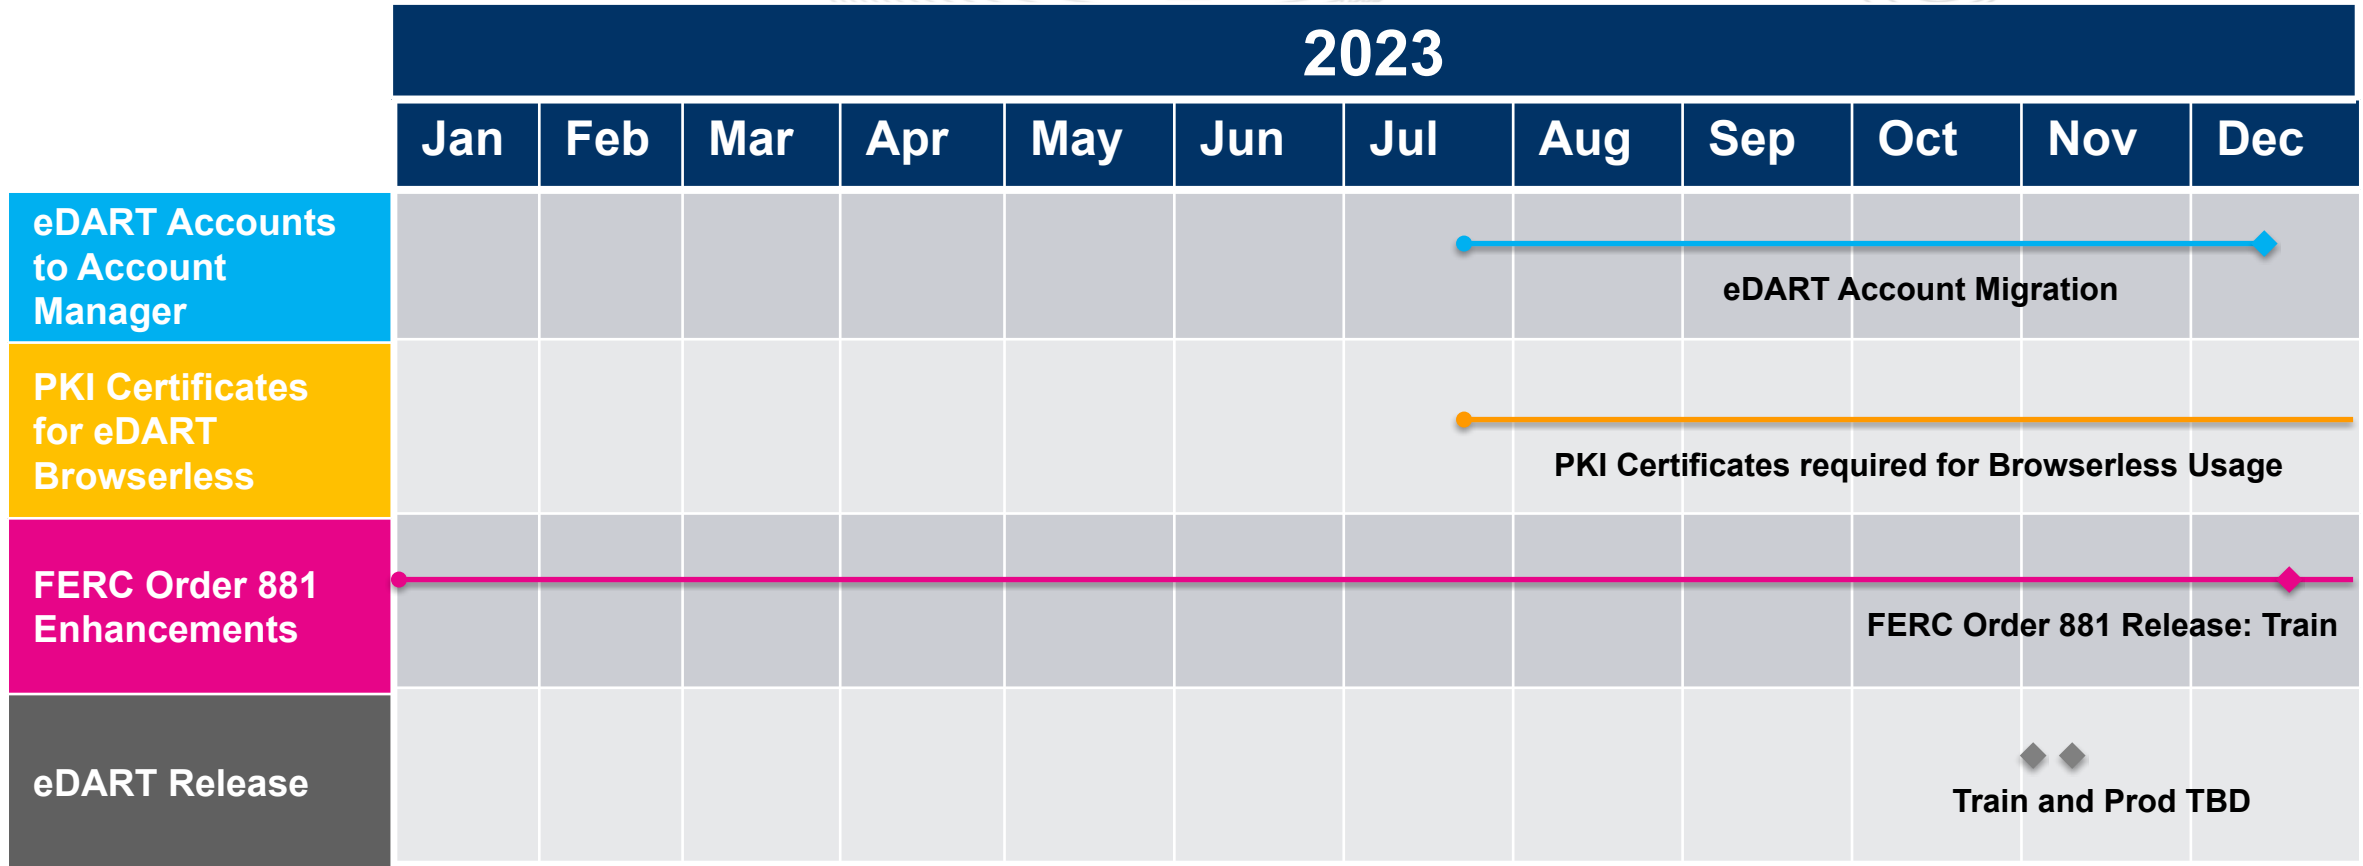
| | 2023 | | | | | | | | | | | |
|---|---|---|---|---|---|---|---|---|---|---|---|---|
| | Jan | Feb | Mar | Apr | May | Jun | Jul | Aug | Sep | Oct | Nov | Dec |
| eDART Accounts to Account Manager | eDART Account Migration | | | | | | | | | | | |
| PKI Certificates for eDART Browserless | PKI Certificates required for Browserless Usage | | | | | | | | | | | |
| FERC Order 881 Enhancements | FERC Order 881 Release: Train | | | | | | | | | | | |
| eDART Release | Train and Prod TBD | | | | | | | | | | | |